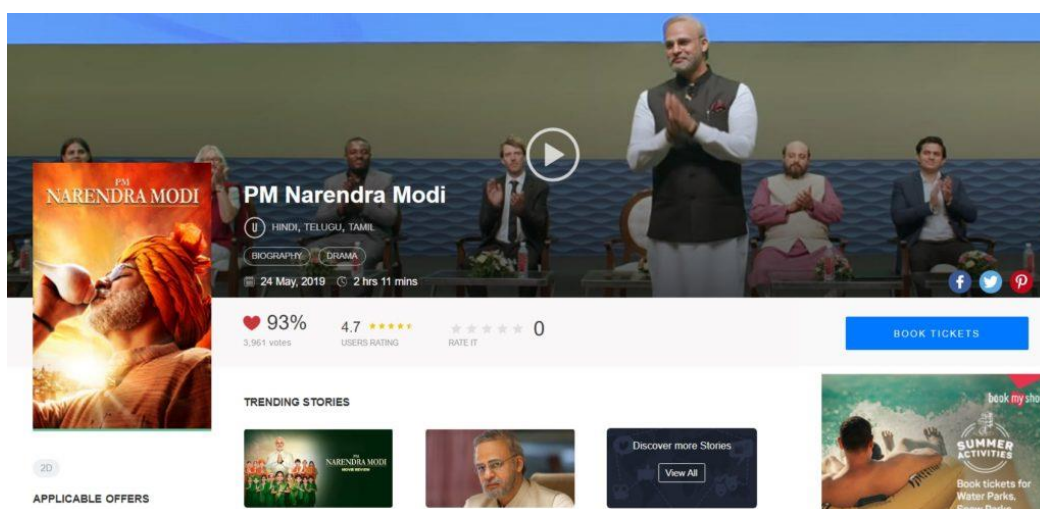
PM
NARENDRA MODI

PM Narendra Modi

U HINDI, TELUGU, TAMIL

BIOGRAPHY DRAMA

24 May, 2019 2 hrs 11 mins

93%
3,961 votes

4.7
USERS RATING

0
RATE IT

BOOK TICKETS

TRENDING STORIES

PM NARENDRA MODI
MOVIE REVIEW

Discover more Stories
View All

book my show
SUMMER ACTIVITIES
Book tickets for Water Parks, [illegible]

2D

APPLICABLE OFFERS